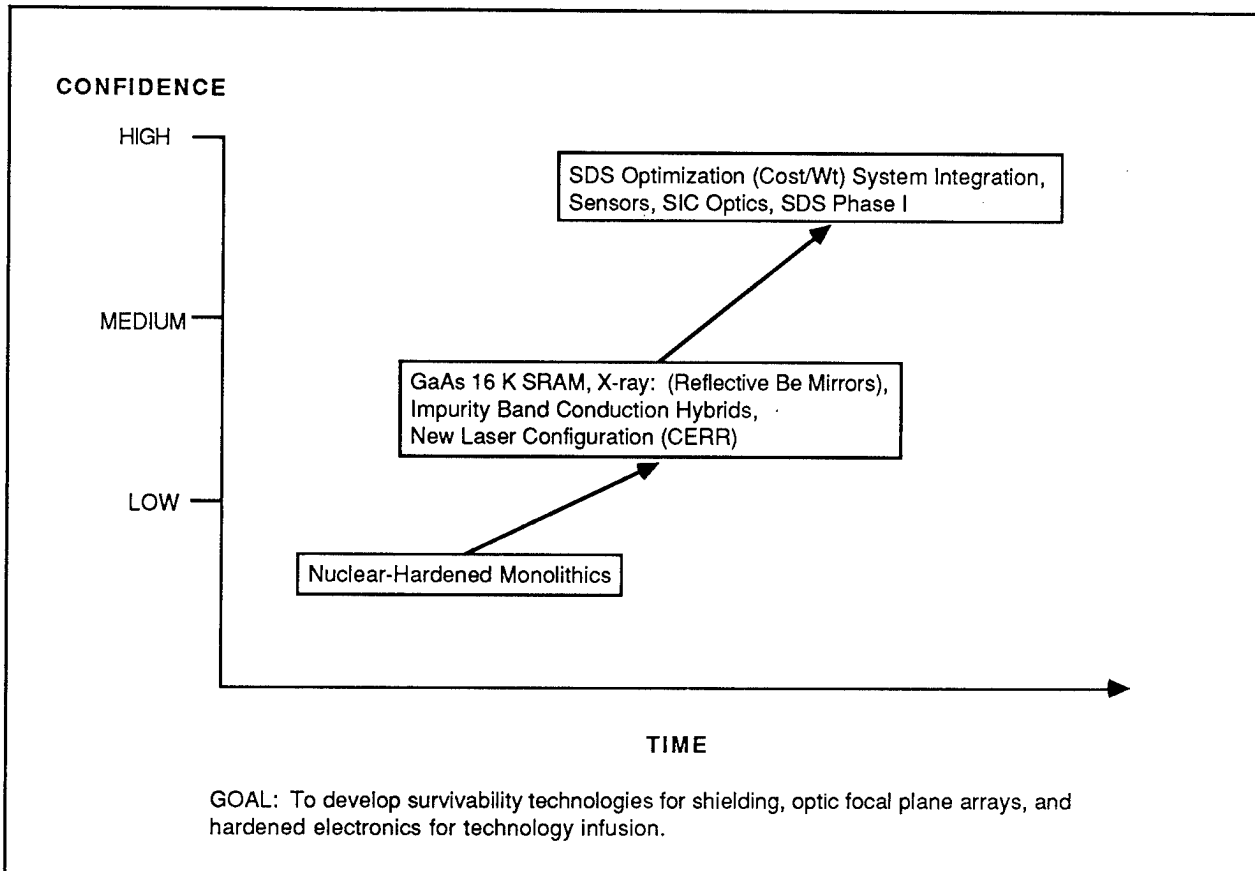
CONFIDENCE

HIGH

MEDIUM

LOW

SDS Optimization (Cost/Wt) System Integration, Sensors, SIC Optics, SDS Phase I

GaAs 16 K SRAM, X-ray: (Reflective Be Mirrors), Impurity Band Conduction Hybrids, New Laser Configuration (CERR)

Nuclear-Hardened Monolithics

TIME

GOAL: To develop survivability technologies for shielding, optic focal plane arrays, and hardened electronics for technology infusion.